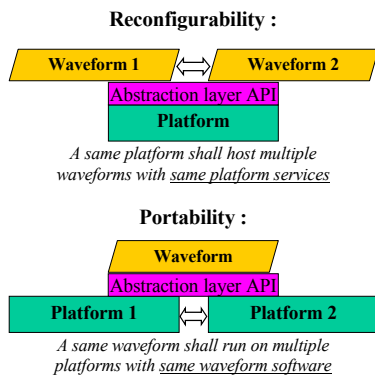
Reconfigurability :

Waveform 1

Waveform 2

Abstraction layer API

Platform

A same platform shall host multiple waveforms with same platform services

Portability :

Waveform

Abstraction layer API

Platform 1

Platform 2

A same waveform shall run on multiple platforms with same waveform software